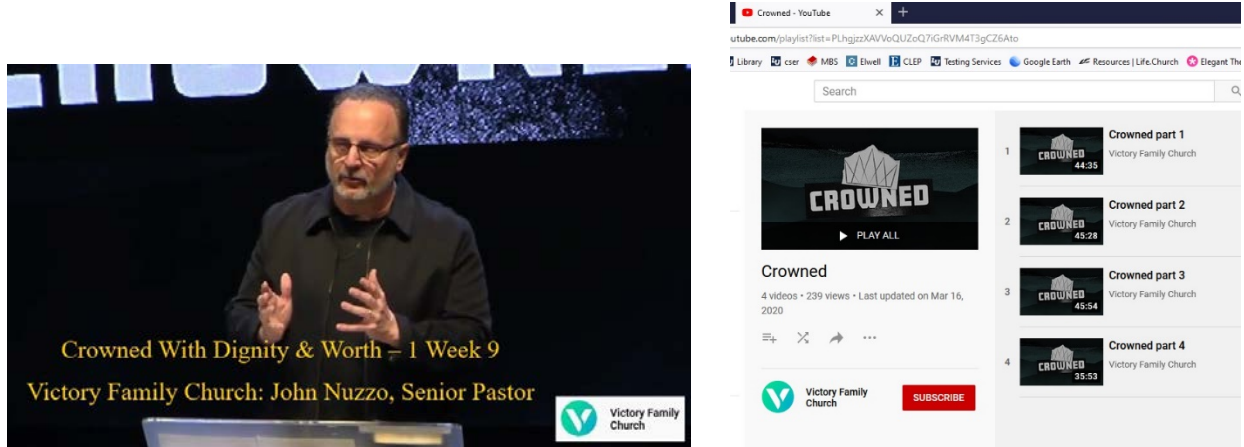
Crowned With Dignity & Worth – 1 Week 9
Victory Family Church: John Nuzzo, Senior Pastor
Victory Family Church

Crowned - YouTube
utube.com/playlist?list=PLhgjzzXAVVoQUZoQ7iGrRVM4T3gCZ6Ato
Library cser MBS Elwell CLEP Testing Services Google Earth Resources | Life.Church Elegant The
Search

CROWNED
PLAY ALL
Crowned
4 videos • 239 views • Last updated on Mar 16, 2020

Victory Family Church
SUBSCRIBE

1 CROWNED 44:35 Crowned part 1 Victory Family Church
2 CROWNED 45:28 Crowned part 2 Victory Family Church
3 CROWNED 45:54 Crowned part 3 Victory Family Church
4 CROWNED 35:53 Crowned part 4 Victory Family Church